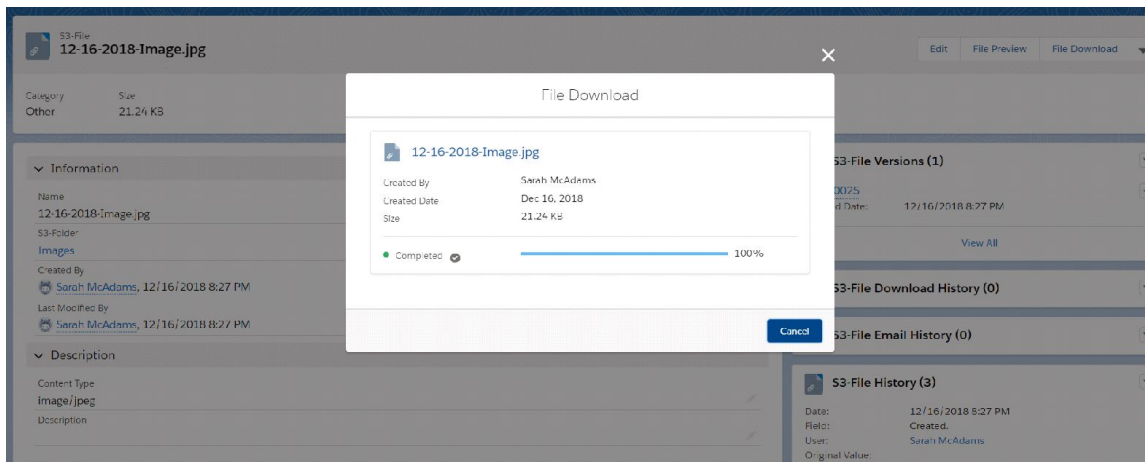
S3-File
12-16-2018-Image.jpg

Edit File Preview File Download

Category
Other

Size
21.24 KB

Information

Name
12-16-2018-Image.jpg

S3-Folder
Images

Created By
Sarah McAdams, 12/16/2018 8:27 PM

Last Modified By
Sarah McAdams, 12/16/2018 8:27 PM

Description

Content Type
image/jpeg

Description

File Download

12-16-2018-Image.jpg

Created By Sarah McAdams
Created Date Dec 16, 2018
Size 21.24 KB

Completed 100%

Cancel

S3-File Versions (1)

0025
d Date: 12/16/2018 8:27 PM

View All

S3-File Download History (0)

S3-File Email History (0)

S3-File History (3)

Date: 12/16/2018 8:27 PM
Field: Created.
User: Sarah McAdams
Original Value: